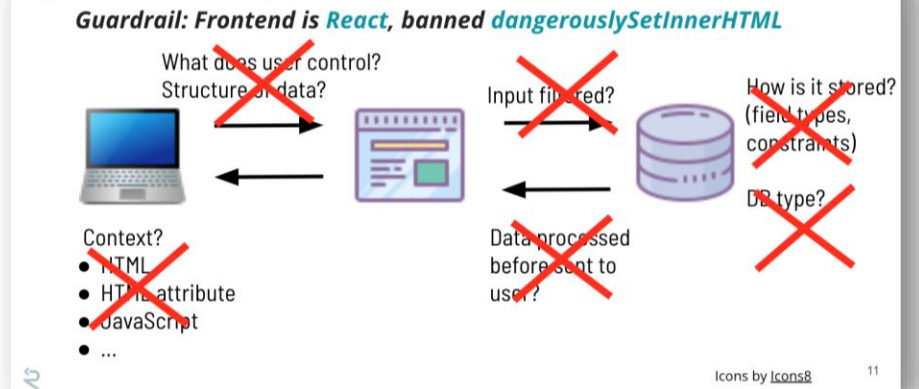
Guardrail: Frontend is React, banned dangerouslySetInnerHTML

What does user control? Structure of data?

Input filtered?

How is it stored? (field types, constraints)

DB type?

Context?
- HTML
- HTML attribute
- JavaScript
- ...

Data processed before sent to user?

Icons by Icons8

11